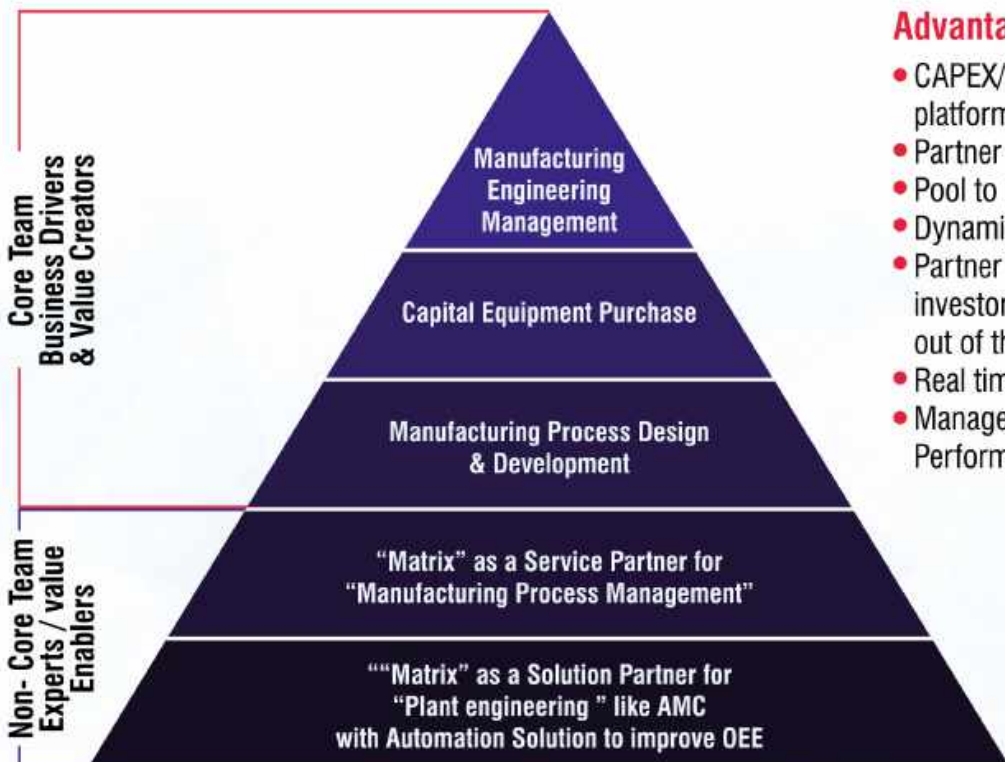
Core Team
Business Drivers
& Value Creators

Non- Core Team
Experts / value
Enablers

Manufacturing Engineering Management

Capital Equipment Purchase

Manufacturing Process Design & Development

"Matrix" as a Service Partner for "Manufacturing Process Management"

""Matrix" as a Solution Partner for "Plant engineering " like AMC with Automation Solution to improve OEE

Advanta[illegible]

• CAPEX/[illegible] platform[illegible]
• Partner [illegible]
• Pool to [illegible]
• Dynami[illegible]
• Partner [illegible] investor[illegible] out of th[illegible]
• Real tim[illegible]
• Manage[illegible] Perform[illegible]